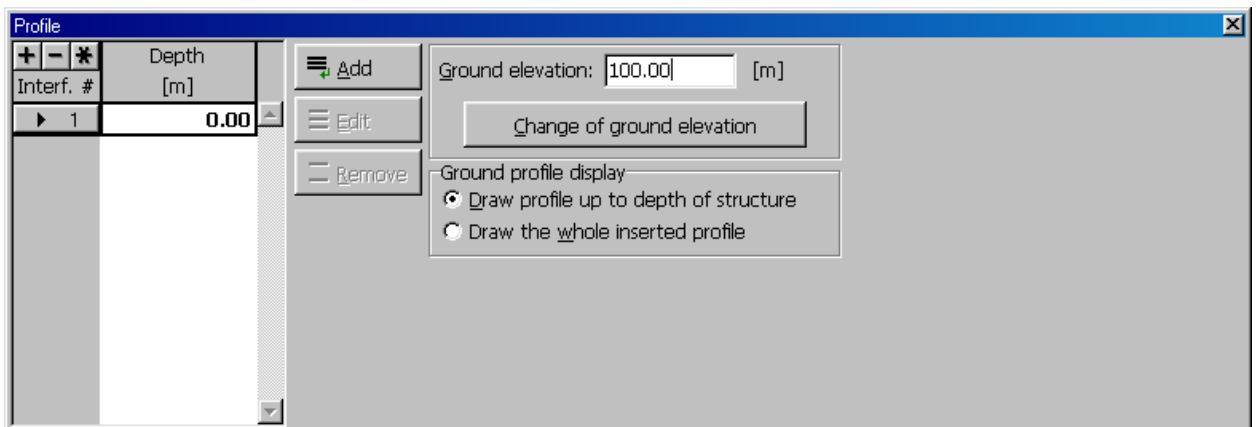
Profile

+ − *

| Interf. # | Depth [m] |
|---|---|
| 1 | 0.00 |

Add

Edit

Remove

Ground elevation: 100.00 [m]

Change of ground elevation

Ground profile display

Draw profile up to depth of structure

Draw the whole inserted profile